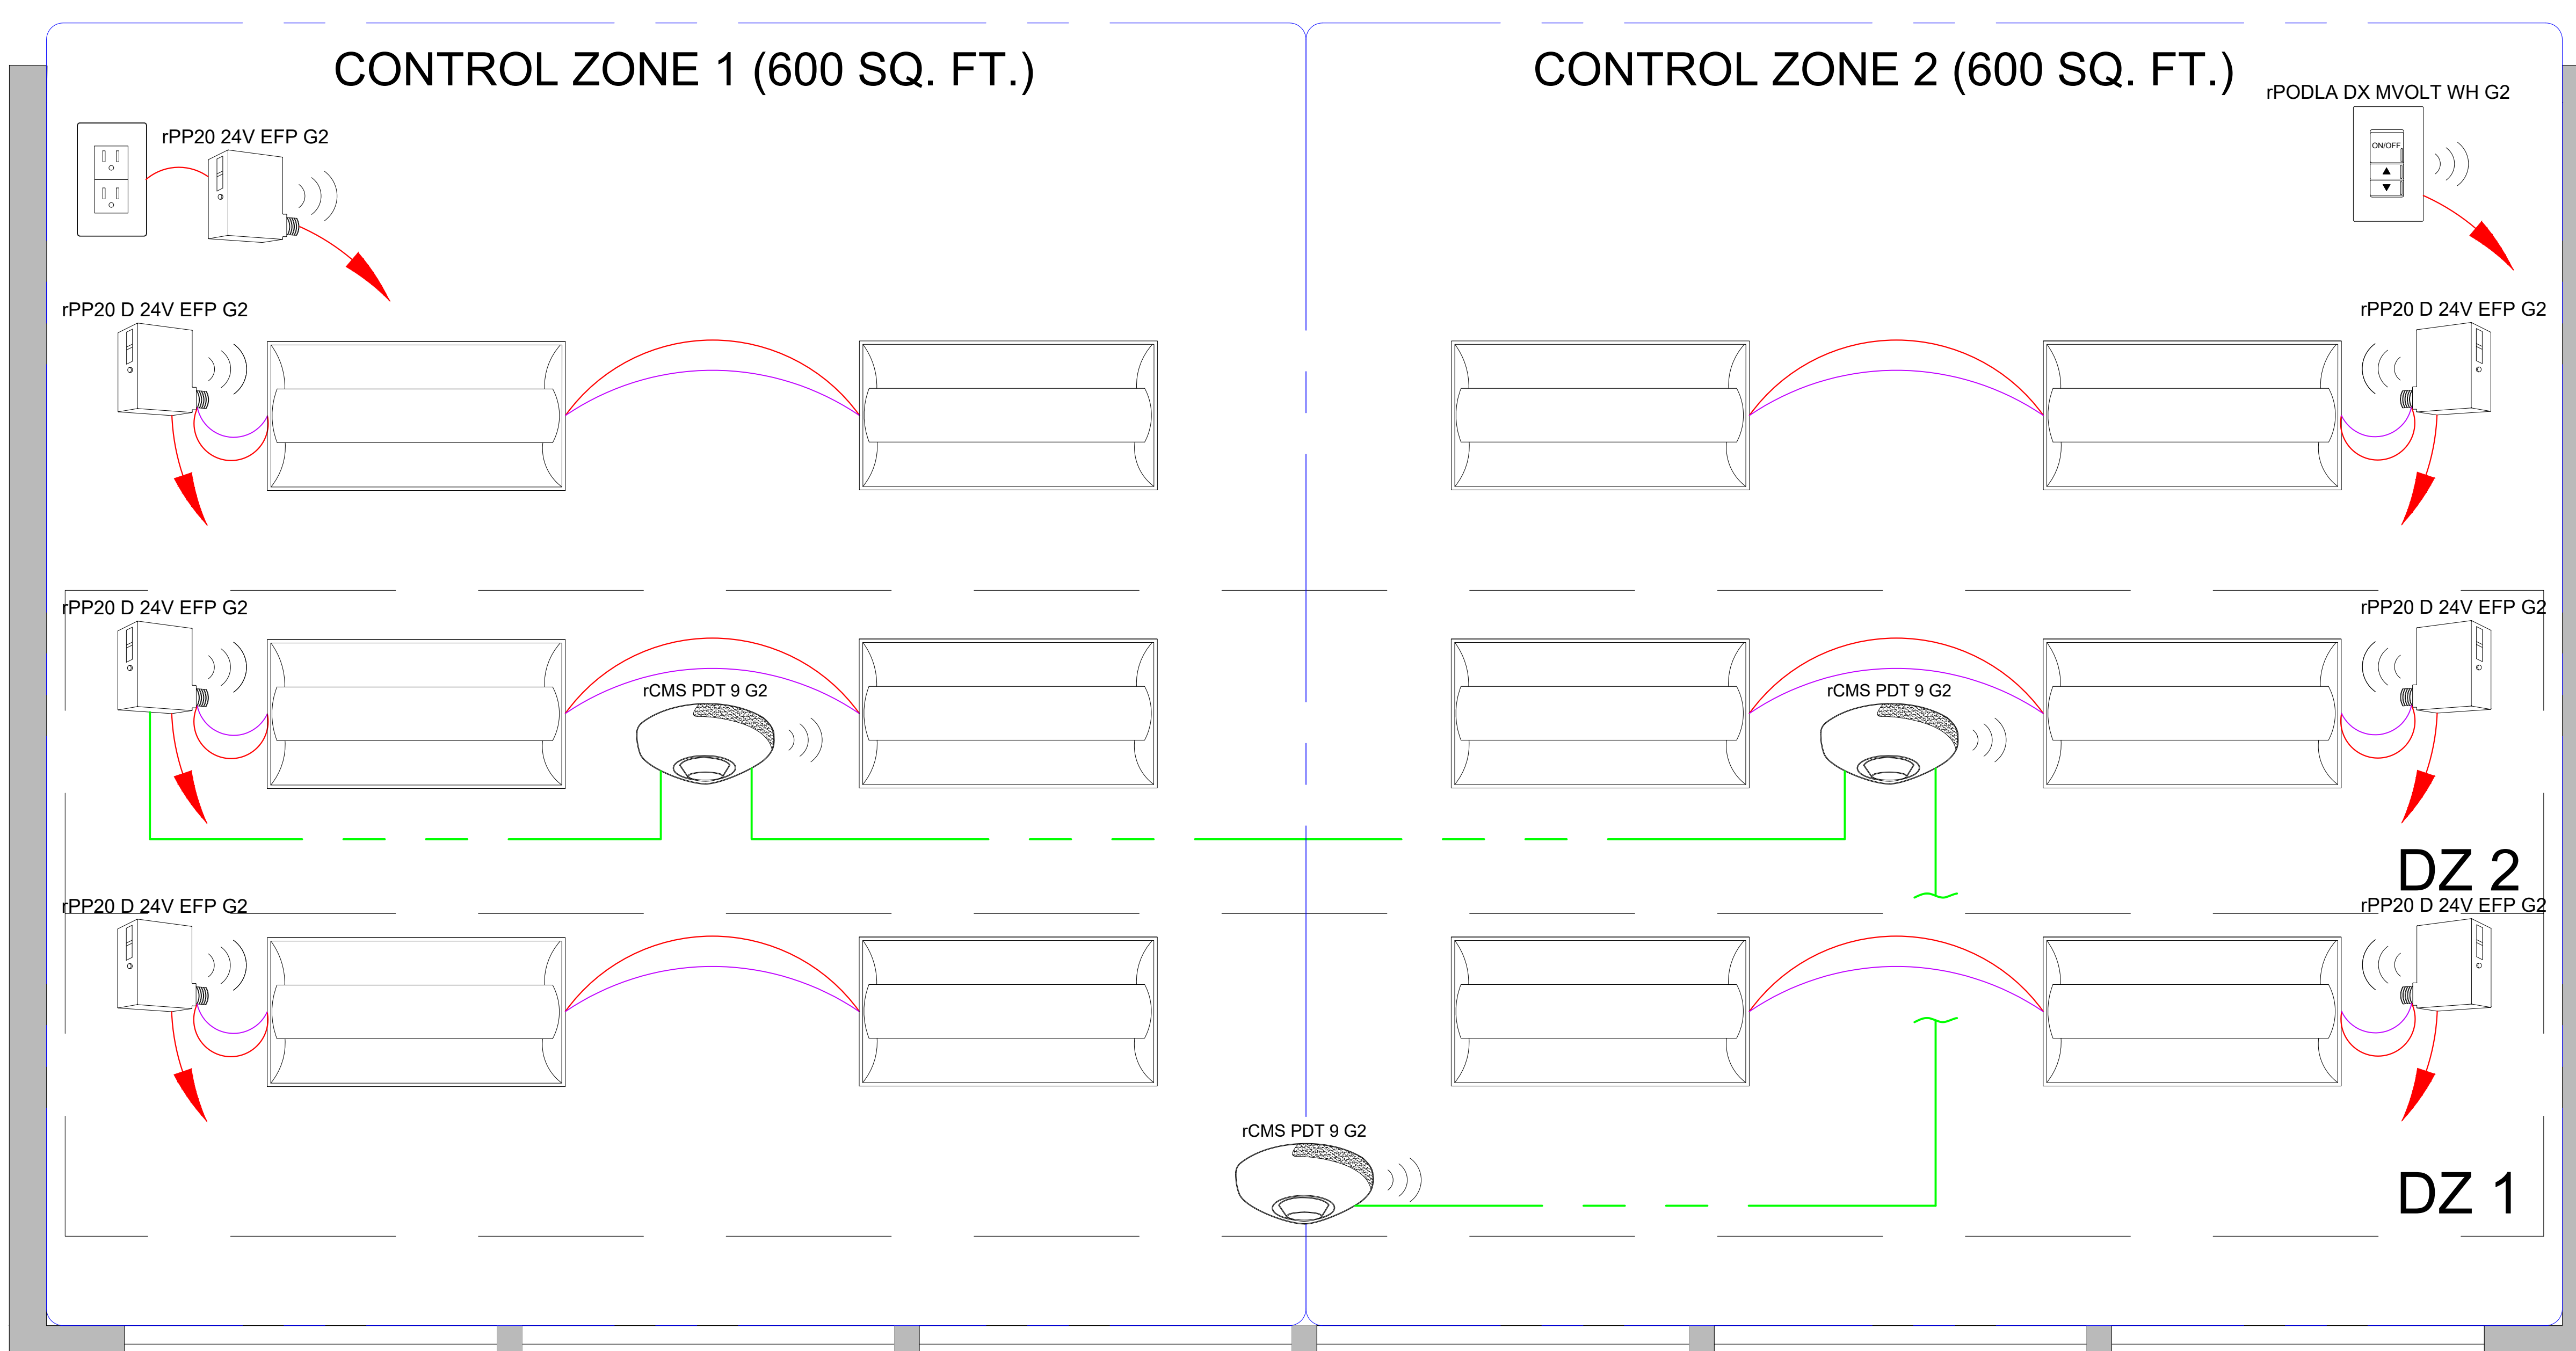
CONTROL ZONE 1 (600 SQ. FT.)

CONTROL ZONE 2 (600 SQ. FT.)

rPODLA DX MVOLT WH G2

ON/OFF

rPP20 24V EFP G2

rPP20 D 24V EFP G2

rPP20 D 24V EFP G2

rPP20 D 24V EFP G2

rPP20 D 24V EFP G2

rCMS PDT 9 G2

rCMS PDT 9 G2

DZ 2

rPP20 D 24V EFP G2

rPP20 D 24V EFP G2

rCMS PDT 9 G2

DZ 1